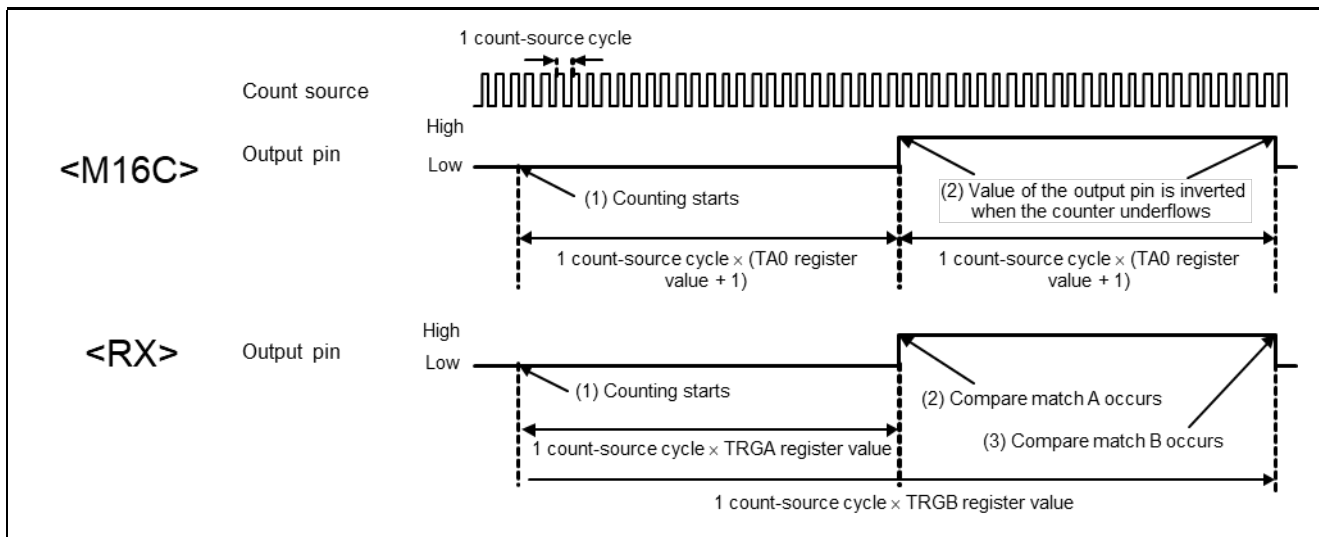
1 count-source cycle

Count source

<M16C>

Output pin

High

Low

(1) Counting starts

(2) Value of the output pin is inverted when the counter underflows

1 count-source cycle × (TA0 register value + 1)

1 count-source cycle × (TA0 register value + 1)

<RX>

Output pin

High

Low

(1) Counting starts

(2) Compare match A occurs

1 count-source cycle × TRGA register value

(3) Compare match B occurs

1 count-source cycle × TRGB register value